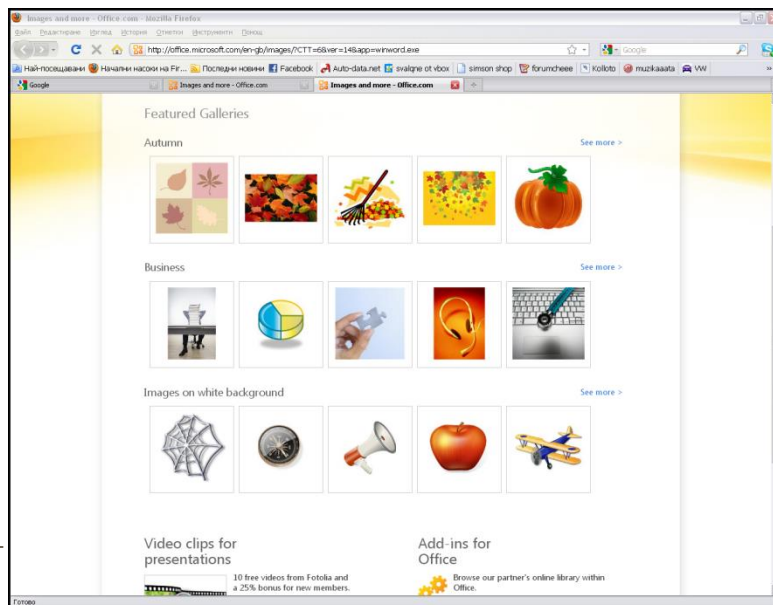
Images and more - Office.com - Mozilla Firefox

Файл Редактиране Изглед История Отметки Инструменти Помощ

http://office.microsoft.com/en-gb/images/?CTT=6&ver=14&app=winword.exe

Google

Най-посещавани Начални насоки на Fir... Последни новини Facebook Auto-data.net svalqne ot vbox simson shop forumcheee Kolloto muzikaaata VW

Google | Images and more - Office.com | Images and more - Office.com

Featured Galleries

Autumn

See more >

Business

See more >

Images on white background

See more >

Video clips for presentations

10 free videos from Fotolia and a 25% bonus for new members.

Add-ins for Office

Browse our partner's online library within Office.

Готово